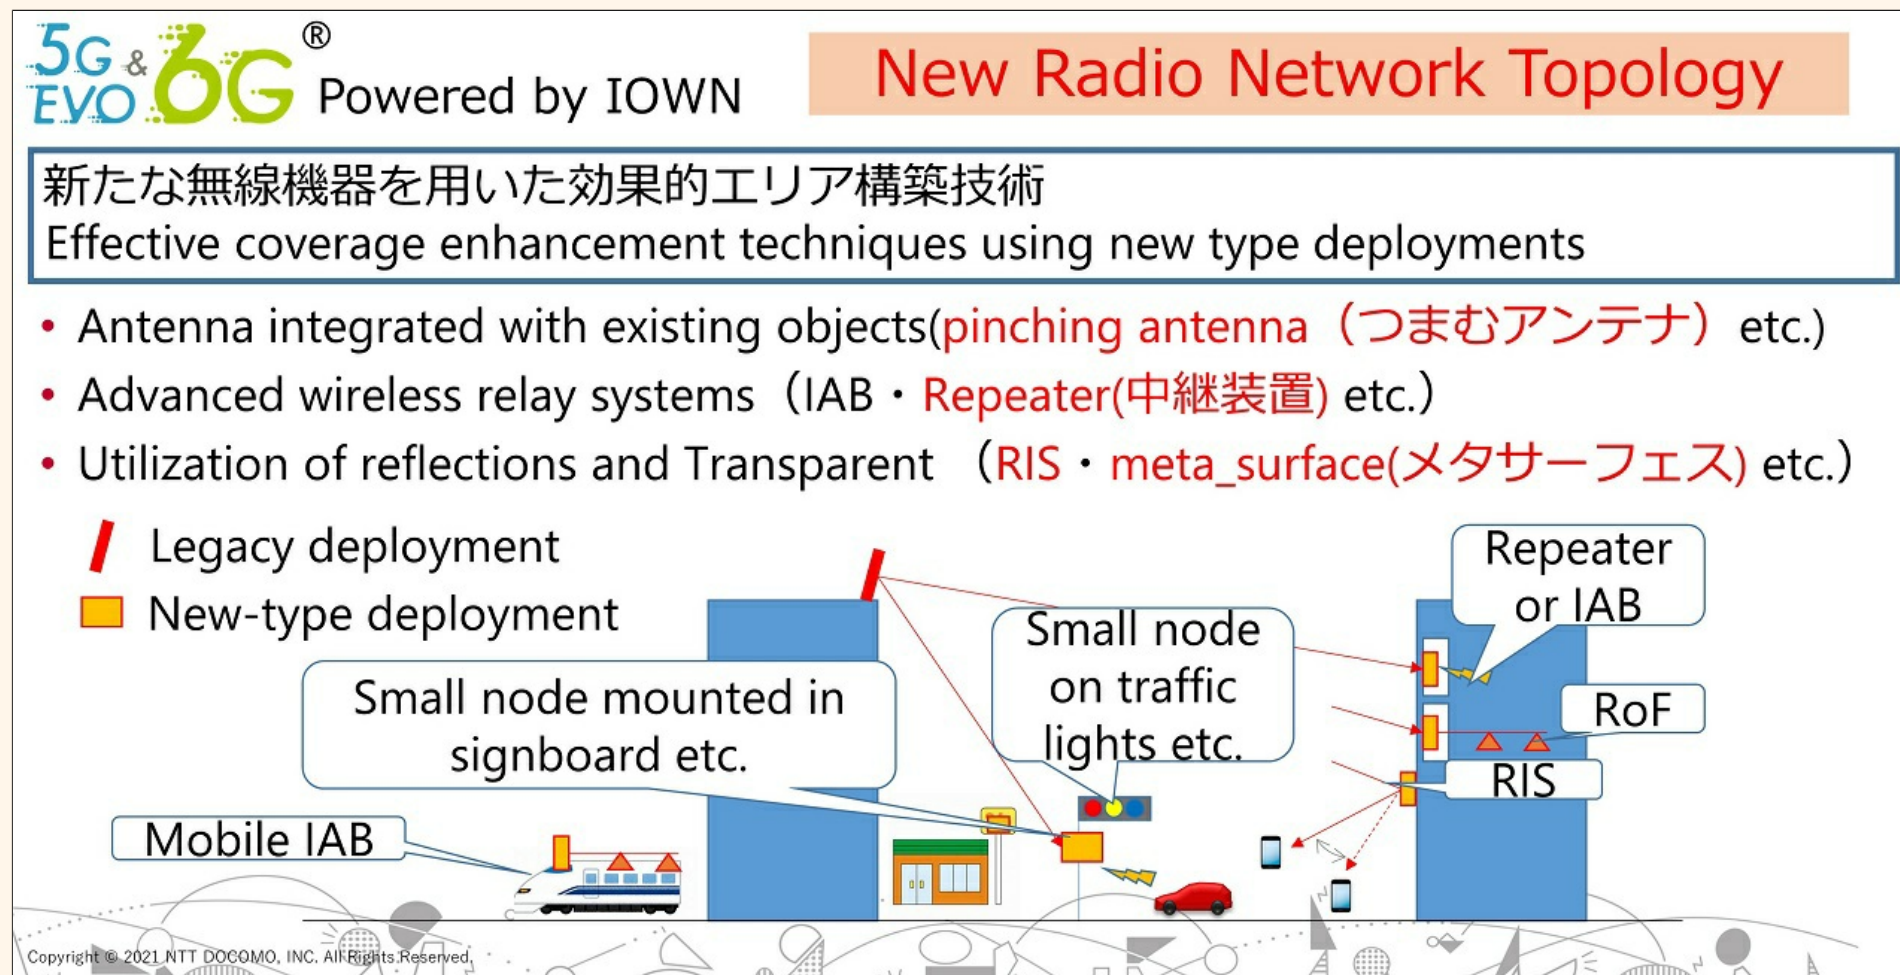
5G EVO & 6G ® Powered by IOWN

New Radio Network Topology

新たな無線機器を用いた効果的エリア構築技術
Effective coverage enhancement techniques using new type deployments

• Antenna integrated with existing objects(pinching antenna（つまむアンテナ）etc.)
• Advanced wireless relay systems（IAB・Repeater(中継装置) etc.）
• Utilization of reflections and Transparent （RIS・meta_surface(メタサーフェス) etc.）

Legacy deployment
New-type deployment

Small node mounted in signboard etc.

Small node on traffic lights etc.

Repeater or IAB

RoF

RIS

Mobile IAB

Copyright © 2021 NTT DOCOMO, INC. All Rights Reserved.